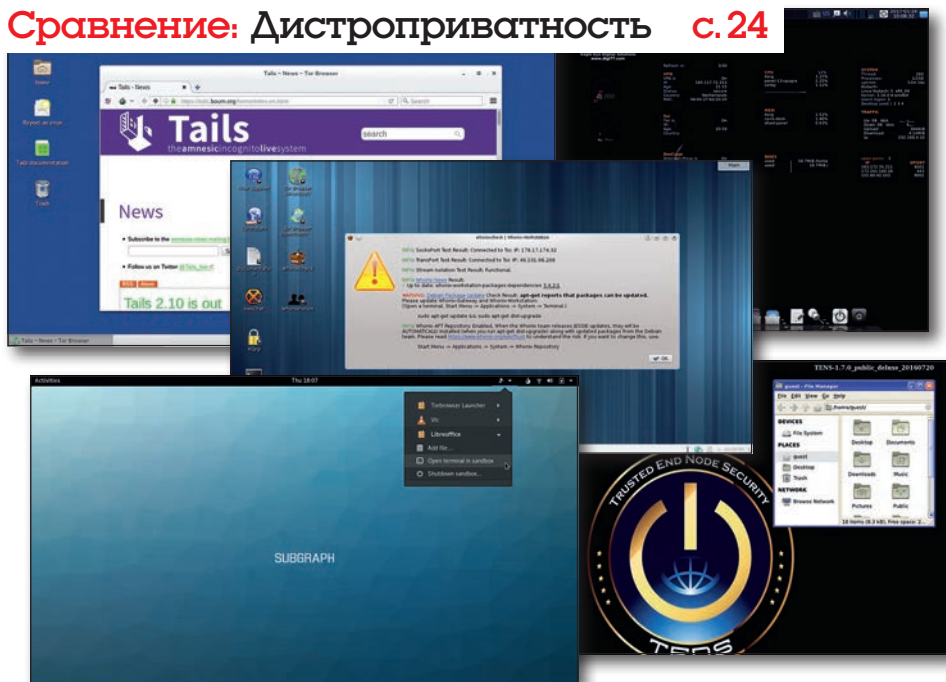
Сравнение: Дистроприватность с. 24

Tails - News - Tor Browser

Tails

theamnesicincognitolivesystem

search

News

Tails 2.10 is out

Activities

Thu 18:07

Torbrowser Launcher

Vlc

Libreoffice

Add file...

Open terminal in sandbox

Shutdown sandbox...

SUBGRAPH

TENS-1.7.0_public_deluxe_20160720

guest - File Manager

File Edit View Go Help

DEVICES

File System

PLACES

guest

Desktop

Trash

NETWORK

Browse Network

Desktop

Documents

Downloads

Music

Pictures

Public

TRUSTED END NODE SECURITY

TENS